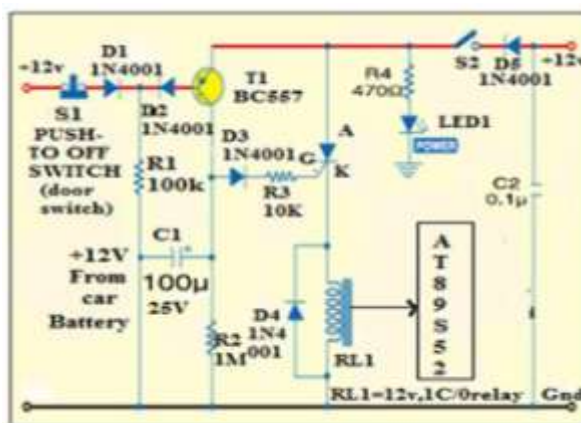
+12v
D1
1N4001
S1
PUSH-TO OFF SWITCH (door switch)
D2
1N4001
T1
BC557
R1
100k
D3
1N4001
G
A
K
R3
10K
R4
470Ω
LED1
POWER
S2
D5
1N4001
+12v
C2
0.1μ
+12V From car Battery
C1
100μ
25V
D4
1N4001
R2
1M
RL1
A T 8 9 S 5 2
RL1=12v,1C/0relay
Gnd